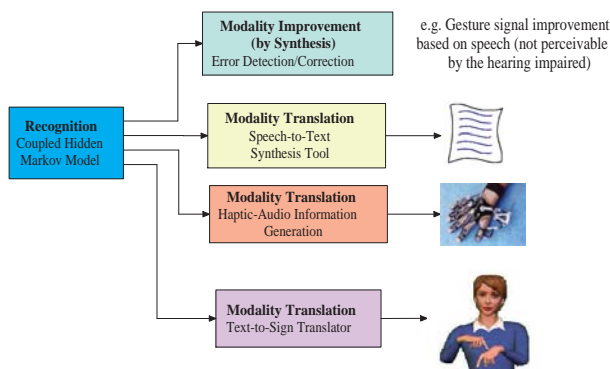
Recognition
Coupled Hidden
Markov Model

Modality Improvement
(by Synthesis)
Error Detection/Correction

e.g. Gesture signal improvement based on speech (not perceivable by the hearing impaired)

Modality Translation
Speech-to-Text
Synthesis Tool

Modality Translation
Haptic-Audio Information
Generation

Modality Translation
Text-to-Sign Translator